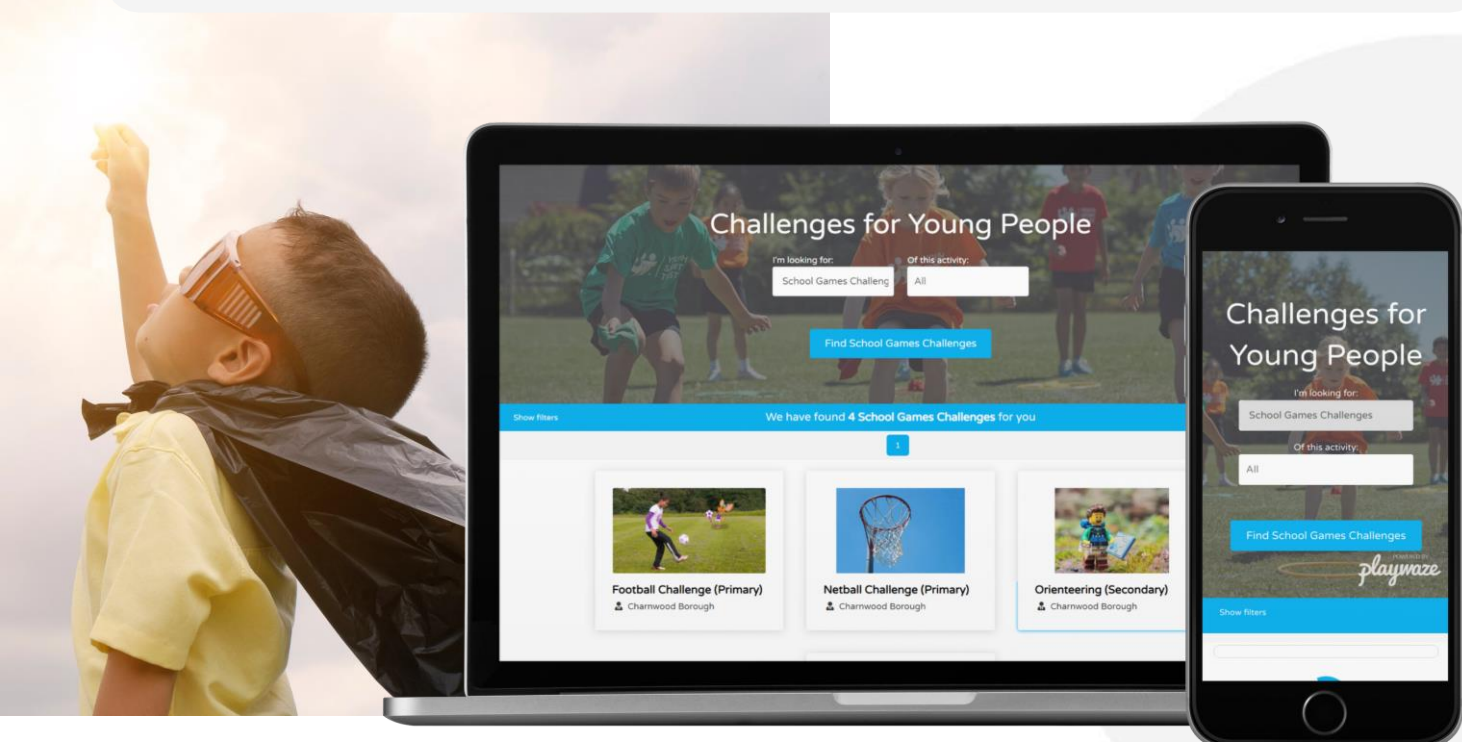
Challenges for Young People

I'm looking for:
School Games Challeng

Of this activity:
All

Find School Games Challenges

Show filters

We have found 4 School Games Challenges for you

1

Football Challenge (Primary)
Charnwood Borough

Netball Challenge (Primary)
Charnwood Borough

Orienteering (Secondary)
Charnwood Borough

Challenges for Young People

I'm looking for:
School Games Challenges

Of this activity:
All

Find School Games Challenges

POWERED BY
playwaze

Show filters